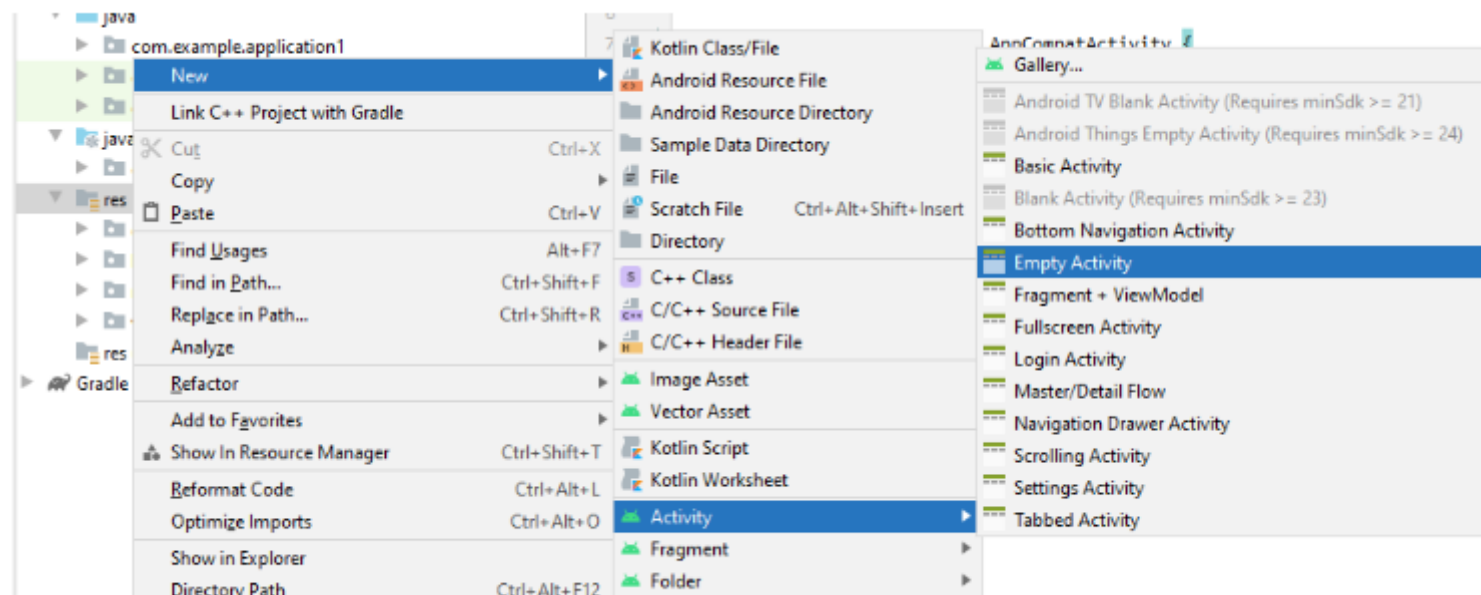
java
com.example.application1
java
res
res
Gradle
6
7
AppCompatActivity {

New
Link C++ Project with Gradle
Cut Ctrl+X
Copy
Paste Ctrl+V
Find Usages Alt+F7
Find in Path... Ctrl+Shift+F
Replace in Path... Ctrl+Shift+R
Analyze
Refactor
Add to Favorites
Show In Resource Manager Ctrl+Shift+T
Reformat Code Ctrl+Alt+L
Optimize Imports Ctrl+Alt+O
Show in Explorer
Directory Path Ctrl+Alt+F12

Kotlin Class/File
Android Resource File
Android Resource Directory
Sample Data Directory
File
Scratch File Ctrl+Alt+Shift+Insert
Directory
C++ Class
C/C++ Source File
C/C++ Header File
Image Asset
Vector Asset
Kotlin Script
Kotlin Worksheet
Activity
Fragment
Folder

Gallery...
Android TV Blank Activity (Requires minSdk >= 21)
Android Things Empty Activity (Requires minSdk >= 24)
Basic Activity
Blank Activity (Requires minSdk >= 23)
Bottom Navigation Activity
Empty Activity
Fragment + ViewModel
Fullscreen Activity
Login Activity
Master/Detail Flow
Navigation Drawer Activity
Scrolling Activity
Settings Activity
Tabbed Activity